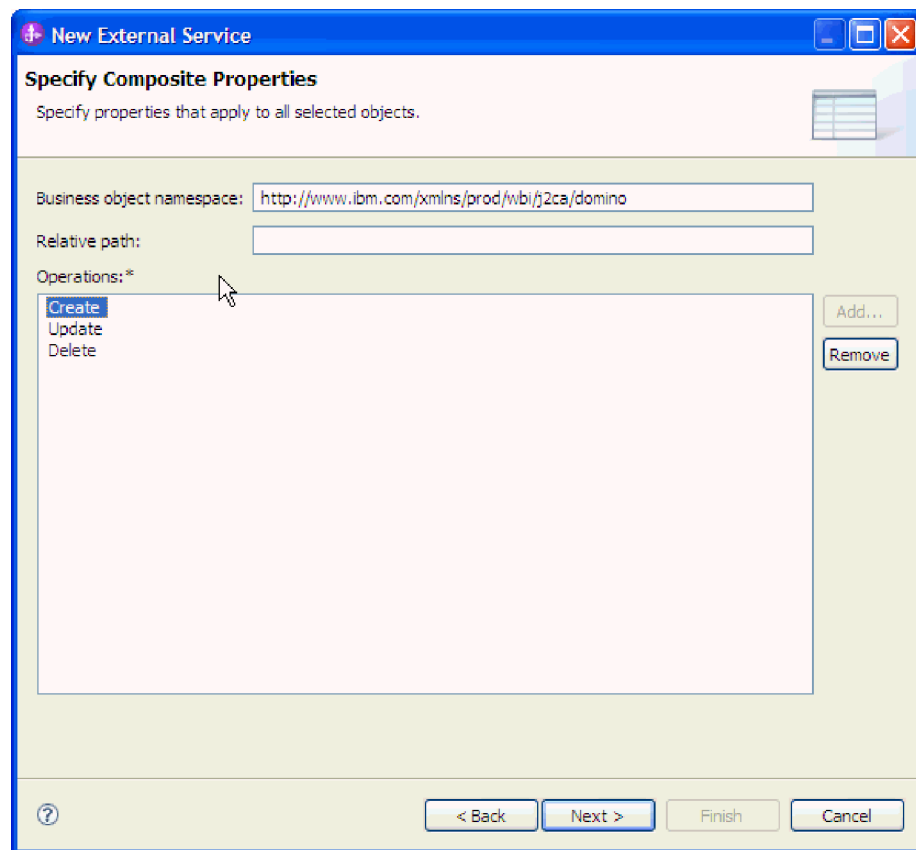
New External Service

Specify Composite Properties

Specify properties that apply to all selected objects.

Business object namespace: http://www.ibm.com/xmlns/prod/wbi/j2ca/domino

Relative path:

Operations:*

Create
Update
Delete

Add...
Remove

?

< Back
Next >
Finish
Cancel